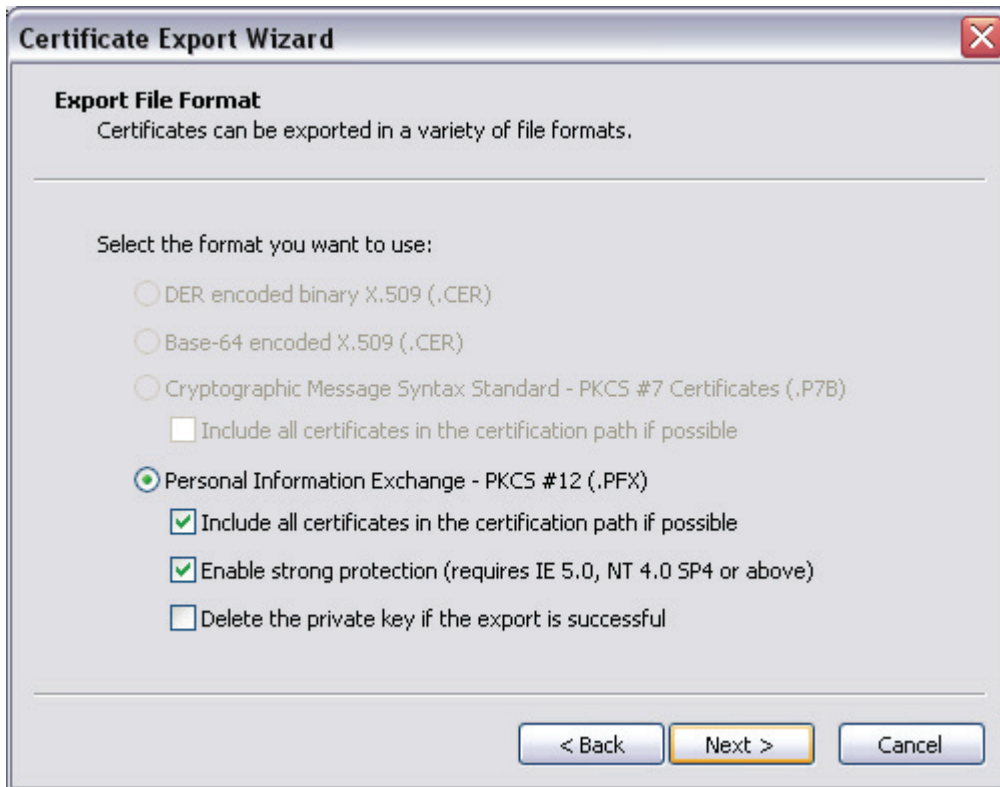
Certificate Export Wizard

Export File Format
Certificates can be exported in a variety of file formats.

Select the format you want to use:

DER encoded binary X.509 (.CER)

Base-64 encoded X.509 (.CER)

Cryptographic Message Syntax Standard - PKCS #7 Certificates (.P7B)

Include all certificates in the certification path if possible

Personal Information Exchange - PKCS #12 (.PFX)

Include all certificates in the certification path if possible

Enable strong protection (requires IE 5.0, NT 4.0 SP4 or above)

Delete the private key if the export is successful

< Back | Next > | Cancel